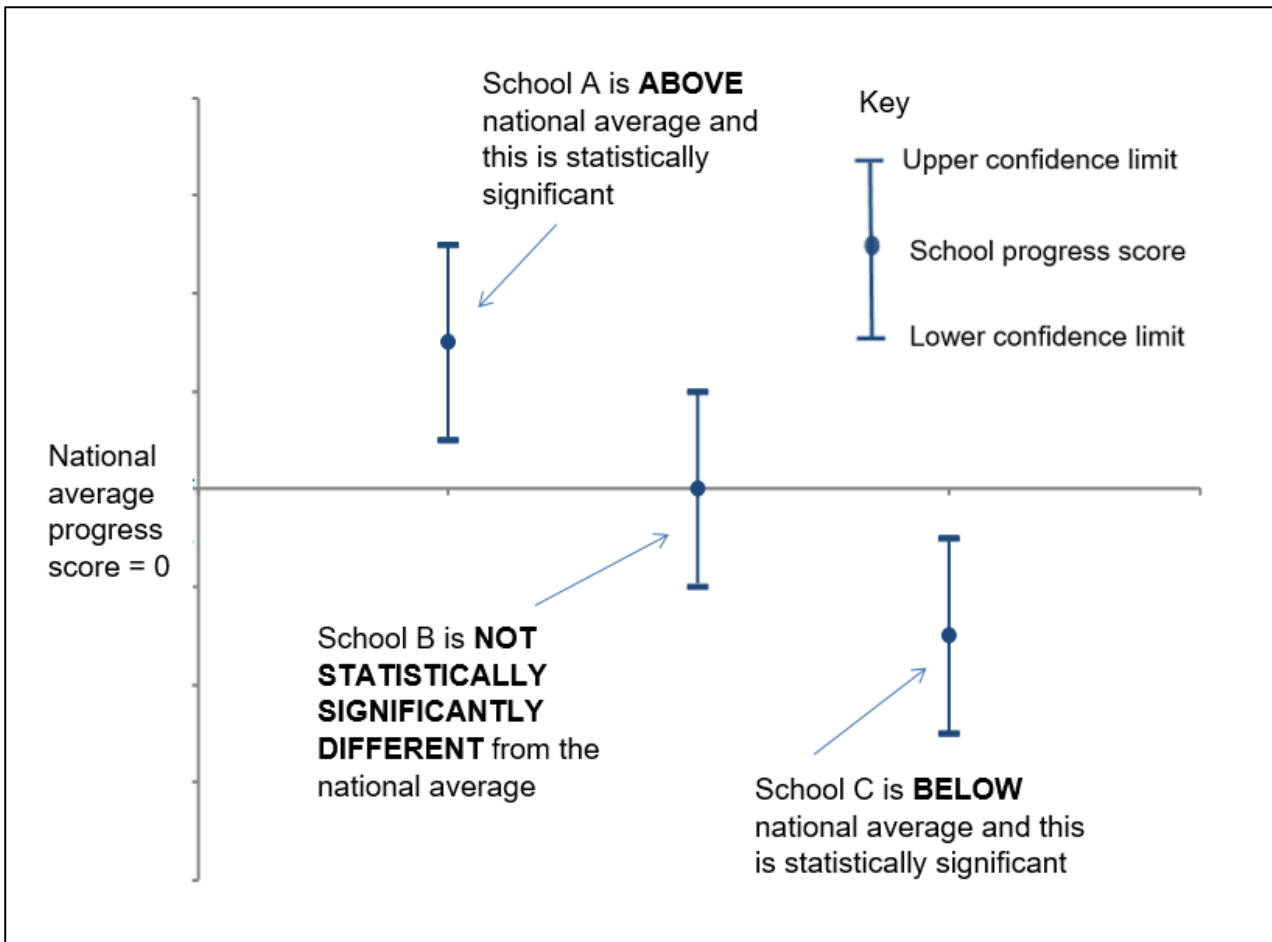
School A is **ABOVE** national average and this is statistically significant

Key

Upper confidence limit

School progress score

Lower confidence limit

National average progress score = 0

School B is **NOT STATISTICALLY SIGNIFICANTLY DIFFERENT** from the national average

School C is **BELOW** national average and this is statistically significant